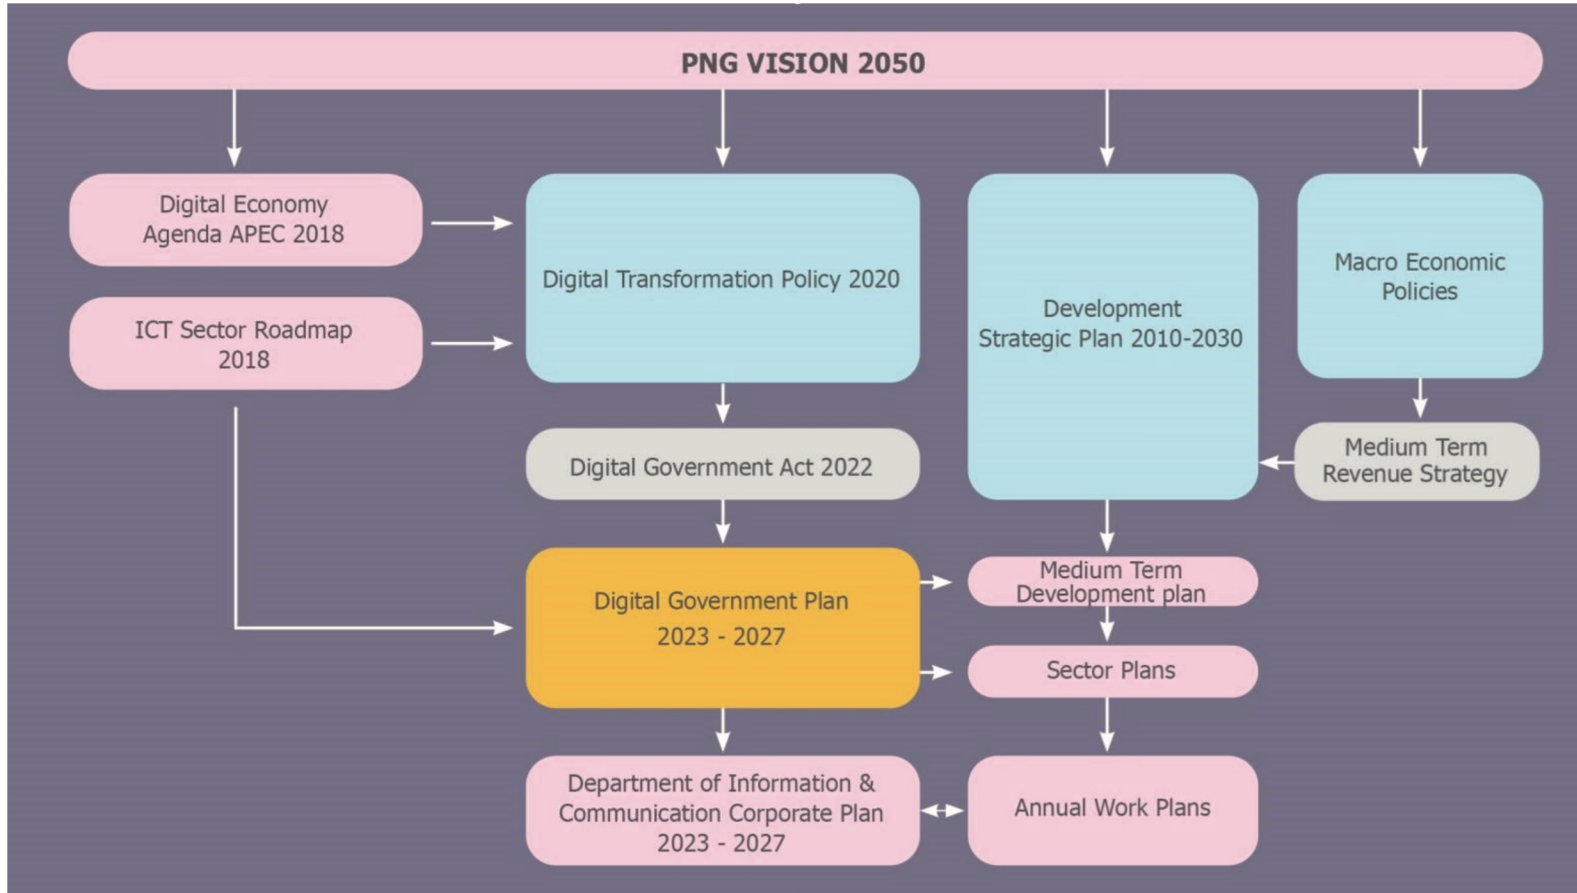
PNG VISION 2050

Digital Economy Agenda APEC 2018

ICT Sector Roadmap 2018

Digital Transformation Policy 2020

Development Strategic Plan 2010-2030

Macro Economic Policies

Digital Government Act 2022

Medium Term Revenue Strategy

Digital Government Plan 2023 - 2027

Medium Term Development plan

Sector Plans

Department of Information & Communication Corporate Plan 2023 - 2027

Annual Work Plans